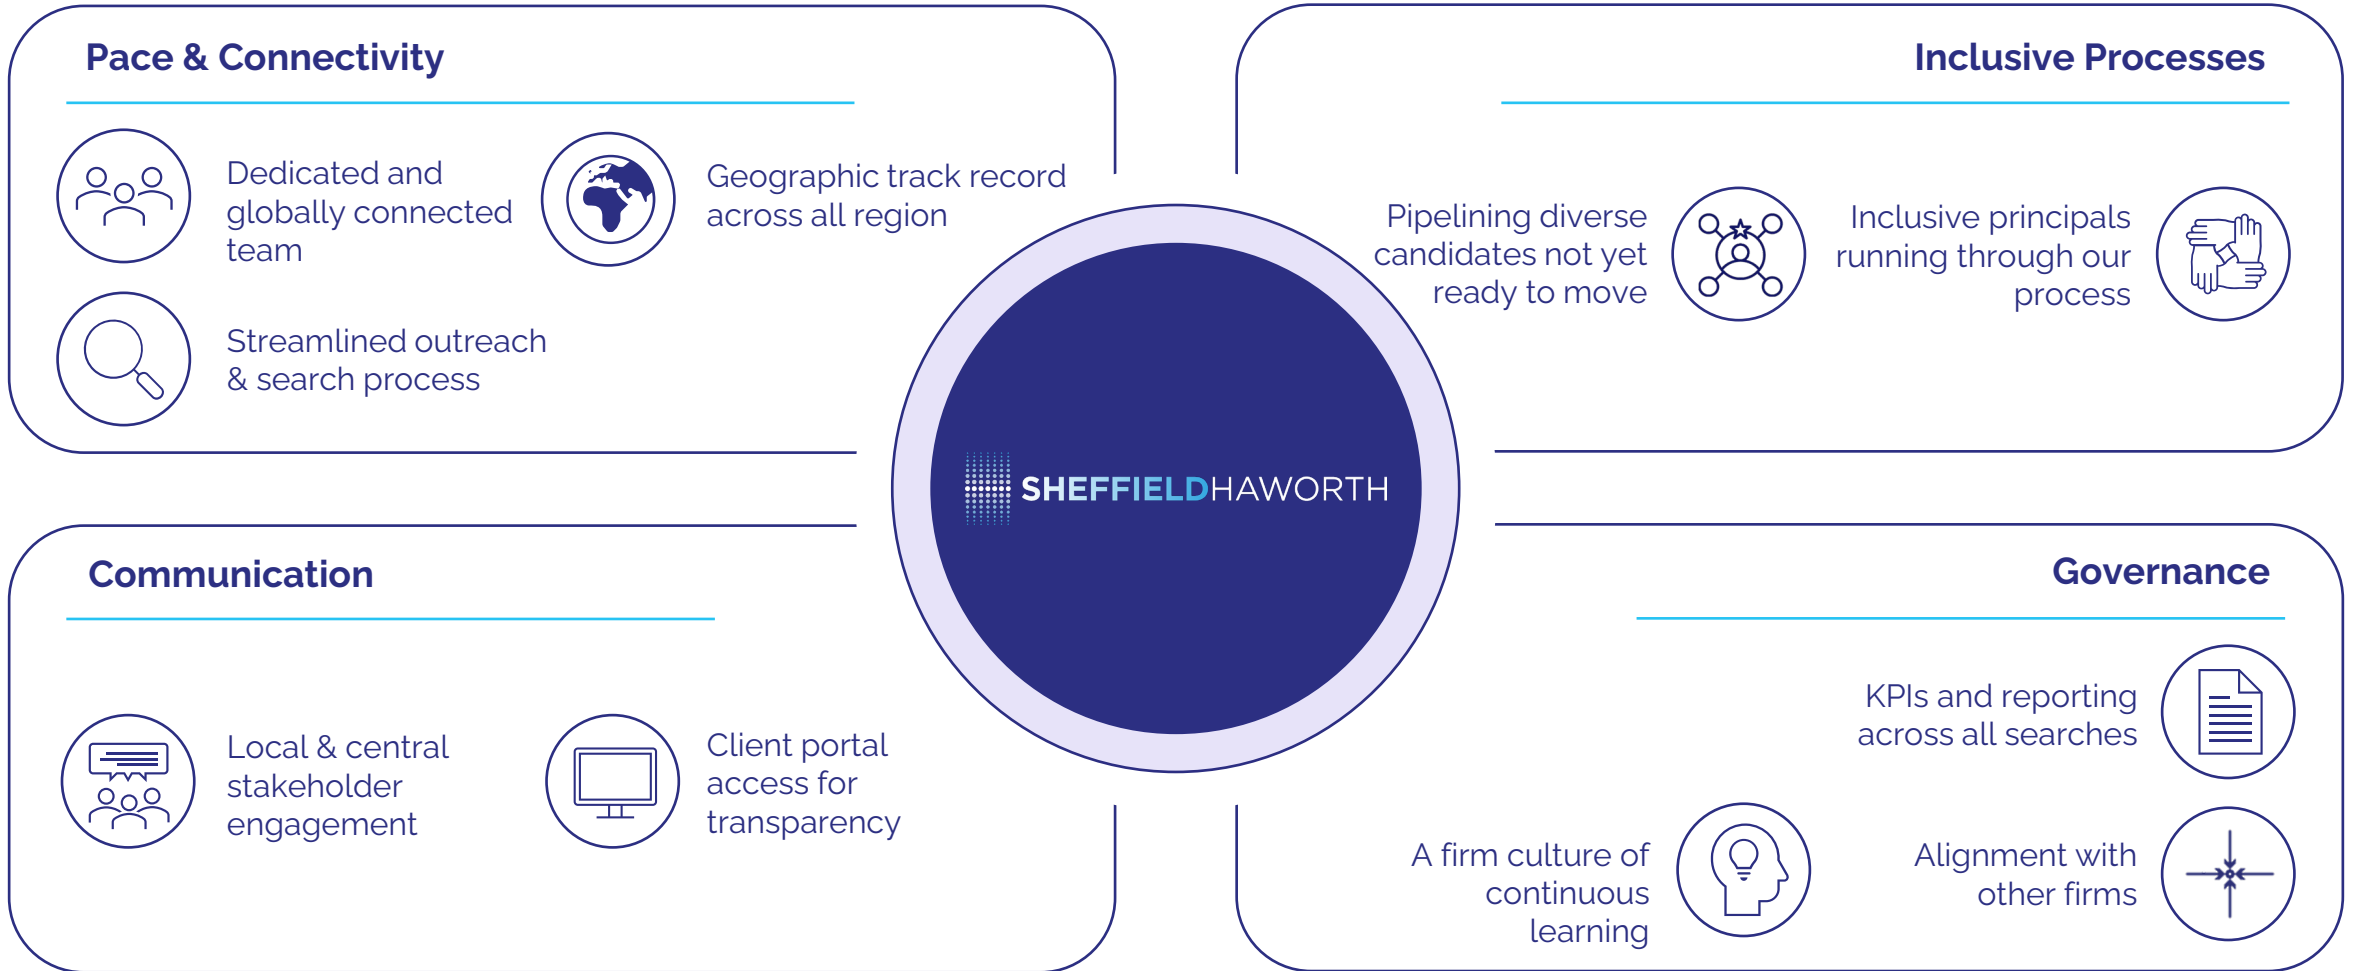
Pace & Connectivity

Dedicated and globally connected team

Geographic track record across all region

Streamlined outreach & search process

Inclusive Processes

Pipelining diverse candidates not yet ready to move

Inclusive principals running through our process

SHEFFIELDHAWORTH

Communication

Local & central stakeholder engagement

Client portal access for transparency

Governance

KPIs and reporting across all searches

A firm culture of continuous learning

Alignment with other firms